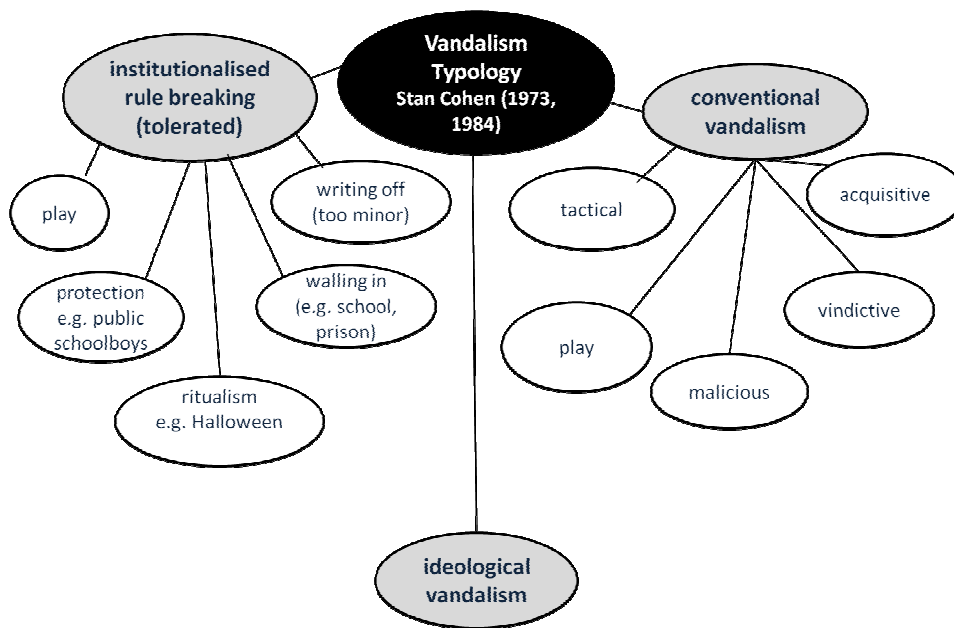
Vandalism Typology
Stan Cohen (1973, 1984)

institutionalised rule breaking (tolerated)

play

protection e.g. public schoolboys

ritualism e.g. Halloween

walling in (e.g. school, prison)

writing off (too minor)

conventional vandalism

tactical

acquisitive

vindictive

play

malicious

ideological vandalism